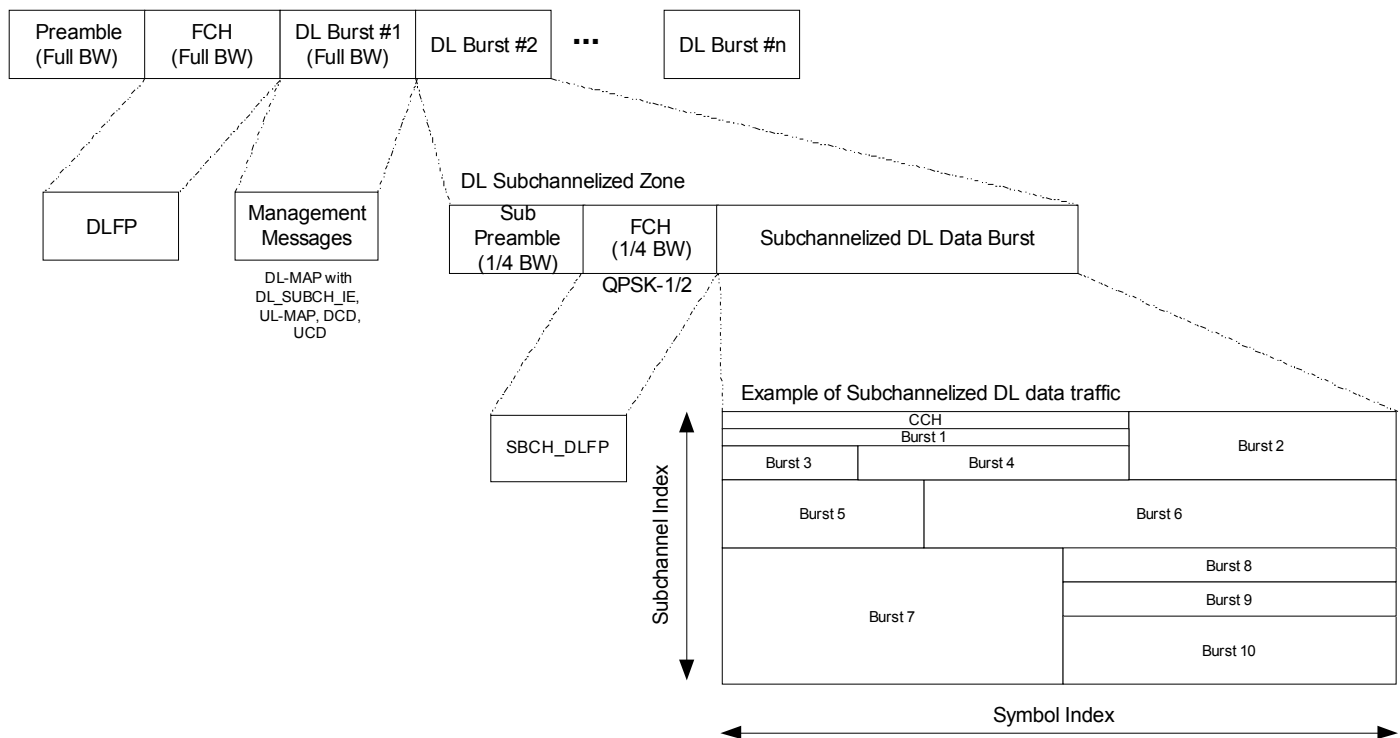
Preamble (Full BW)
FCH (Full BW)
DL Burst #1 (Full BW)
DL Burst #2
...
DL Burst #n

DLFP
Management Messages
DL-MAP with DL_SUBCH_IE, UL-MAP, DCD, UCD

DL Subchannelized Zone
Sub Preamble (1/4 BW)
FCH (1/4 BW)
QPSK-1/2
Subchannelized DL Data Burst

SBCH_DLFP

Example of Subchannelized DL data traffic

| CCH | | | Burst 2 |
|---|---|---|---|
| Burst 1 | | | |
| Burst 3 | Burst 4 | | |
| Burst 5 | Burst 6 | | |
| Burst 7 | Burst 8 | | |
| | Burst 9 | | |
| | Burst 10 | | |

Subchannel Index
Symbol Index